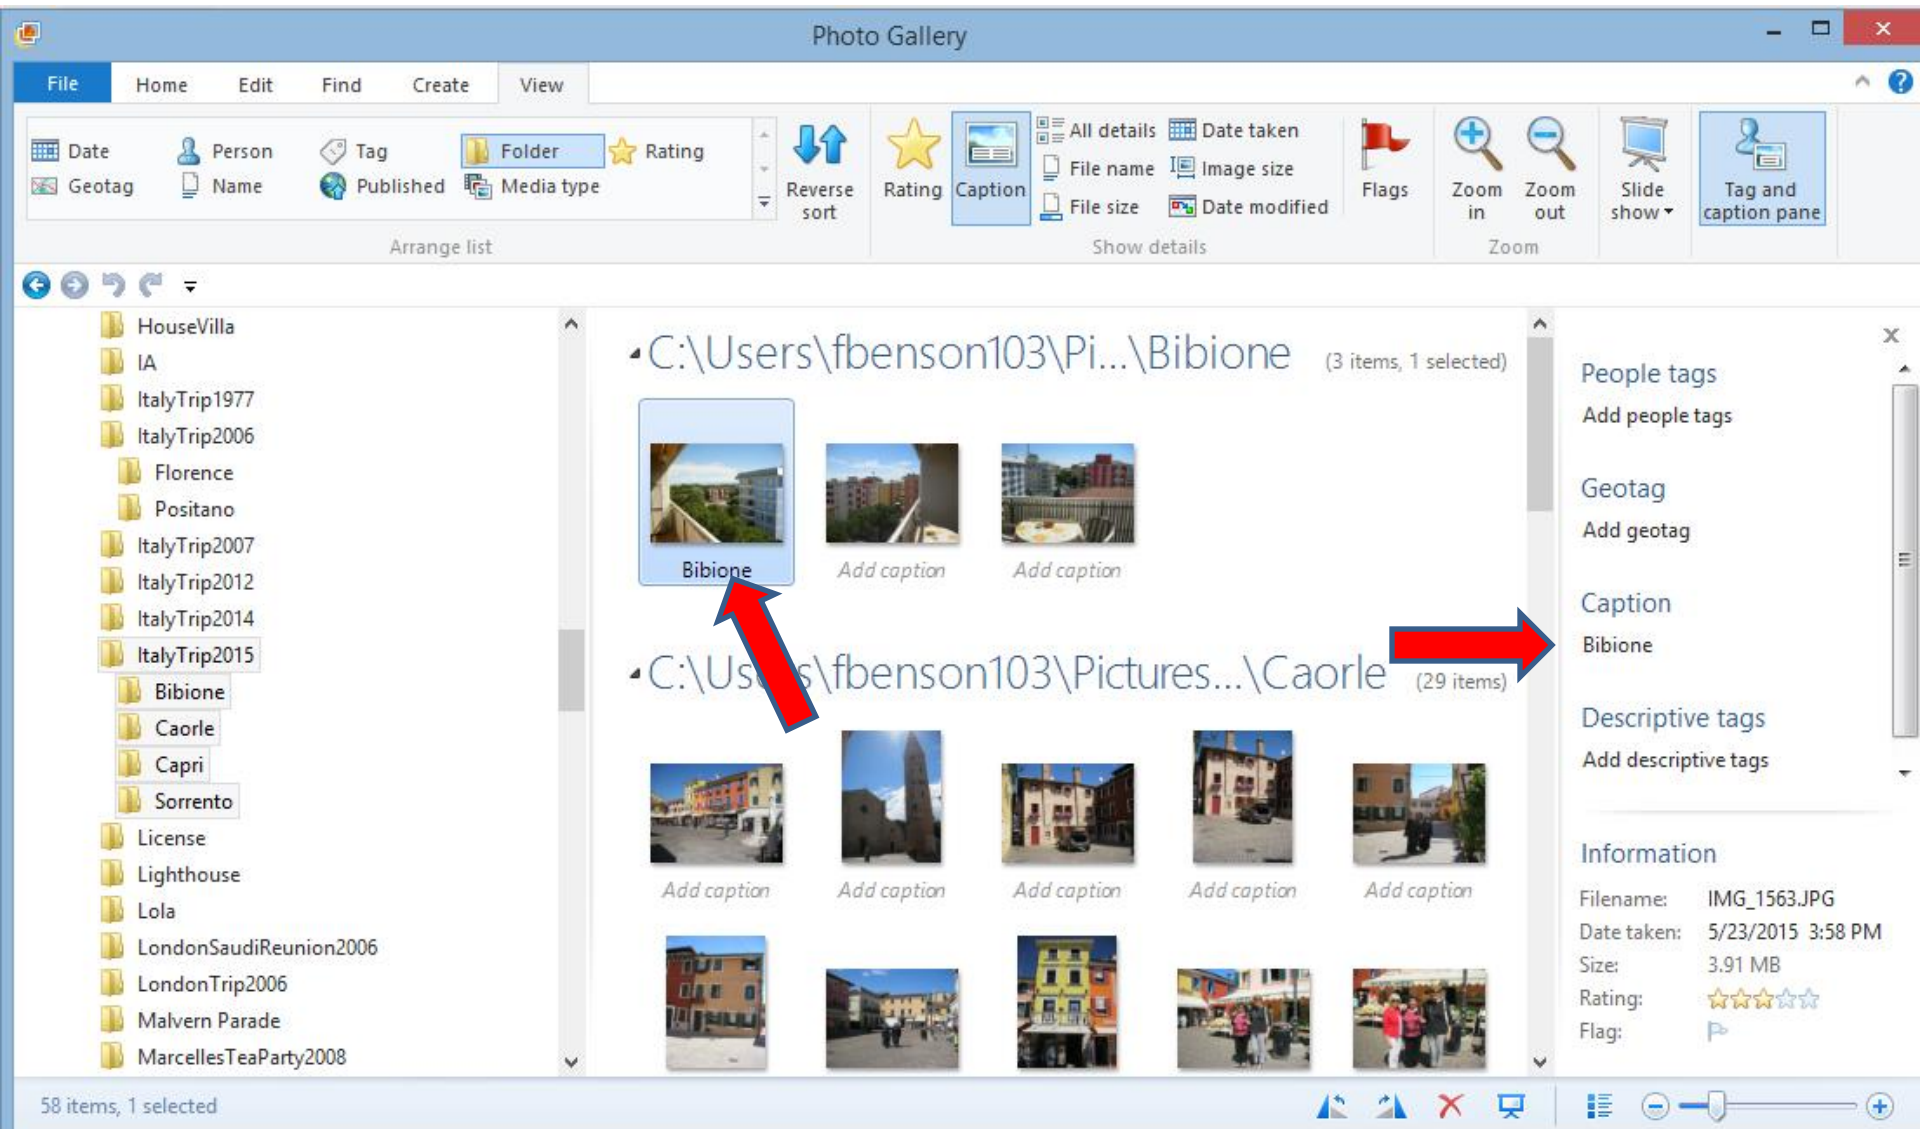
Photo Gallery

File Home Edit Find Create View

Date Person Tag Folder Rating
Geotag Name Published Media type
Arrange list

Reverse sort

Rating Caption All details File name File size Date taken Image size Date modified
Show details

Flags

Zoom in Zoom out
Zoom

Slide show

Tag and caption pane

HouseVilla
IA
ItalyTrip1977
ItalyTrip2006
Florence
Positano
ItalyTrip2007
ItalyTrip2012
ItalyTrip2014
ItalyTrip2015
Bibione
Caorle
Capri
Sorrento
License
Lighthouse
Lola
LondonSaudiReunion2006
LondonTrip2006
Malvern Parade
MarcellesTeaParty2008

C:\Users\fbenson103\Pi...\Bibione (3 items, 1 selected)

Bibione
Add caption
Add caption

C:\Us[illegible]s\fbenson103\Pictures...\Caorle (29 items)

Add caption
Add caption
Add caption
Add caption
Add caption

People tags
Add people tags

Geotag
Add geotag

Caption
Bibione

Descriptive tags
Add descriptive tags

Information
Filename: IMG_1563.JPG
Date taken: 5/23/2015 3:58 PM
Size: 3.91 MB
Rating:
Flag:

58 items, 1 selected